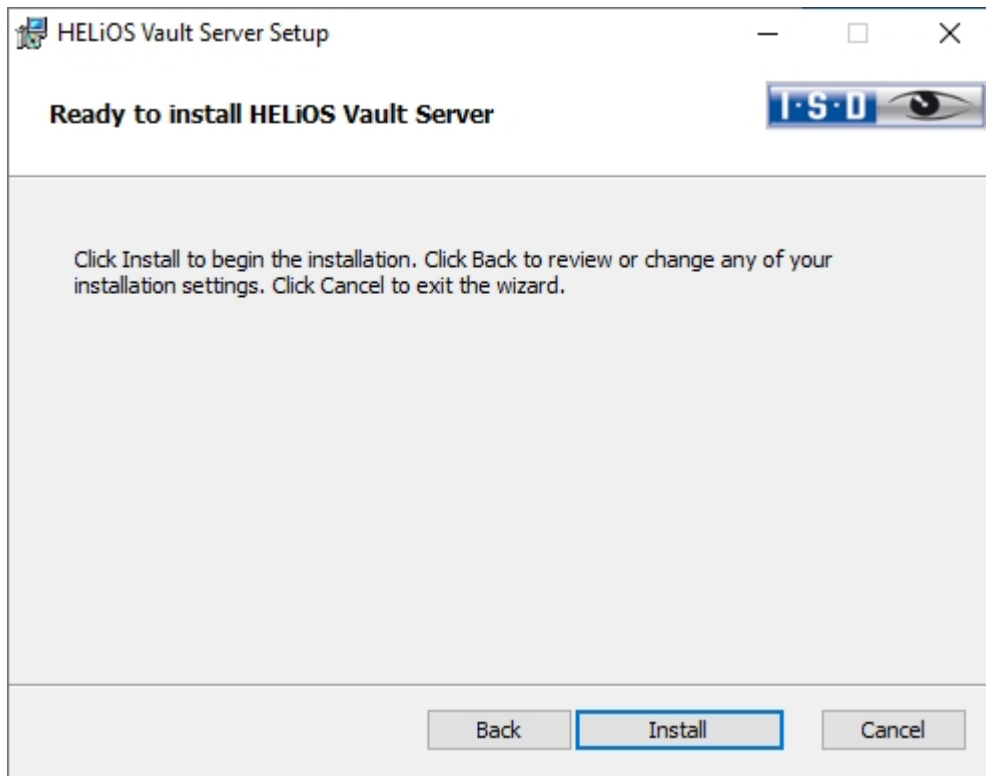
HELiOS Vault Server Setup

Ready to install HELiOS Vault Server

I·S·D

Click Install to begin the installation. Click Back to review or change any of your installation settings. Click Cancel to exit the wizard.

Back
Install
Cancel